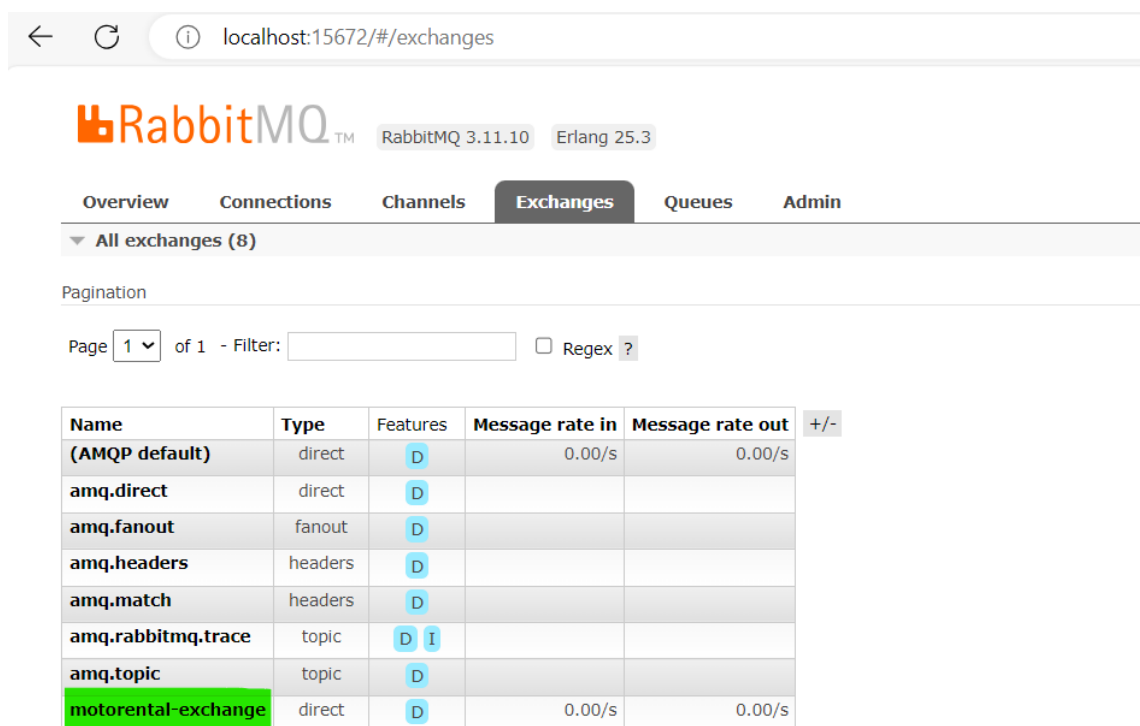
localhost:15672/#/exchanges

RabbitMQ™ RabbitMQ 3.11.10 Erlang 25.3

Overview Connections Channels Exchanges Queues Admin

All exchanges (8)

Pagination

Page 1 of 1 - Filter: Regex ?

| Name | Type | Features | Message rate in | Message rate out | +/- |
|---|---|---|---|---|---|
| (AMQP default) | direct | D | 0.00/s | 0.00/s | |
| amq.direct | direct | D | | | |
| amq.fanout | fanout | D | | | |
| amq.headers | headers | D | | | |
| amq.match | headers | D | | | |
| amq.rabbitmq.trace | topic | D I | | | |
| amq.topic | topic | D | | | |
| motorental-exchange | direct | D | 0.00/s | 0.00/s | |